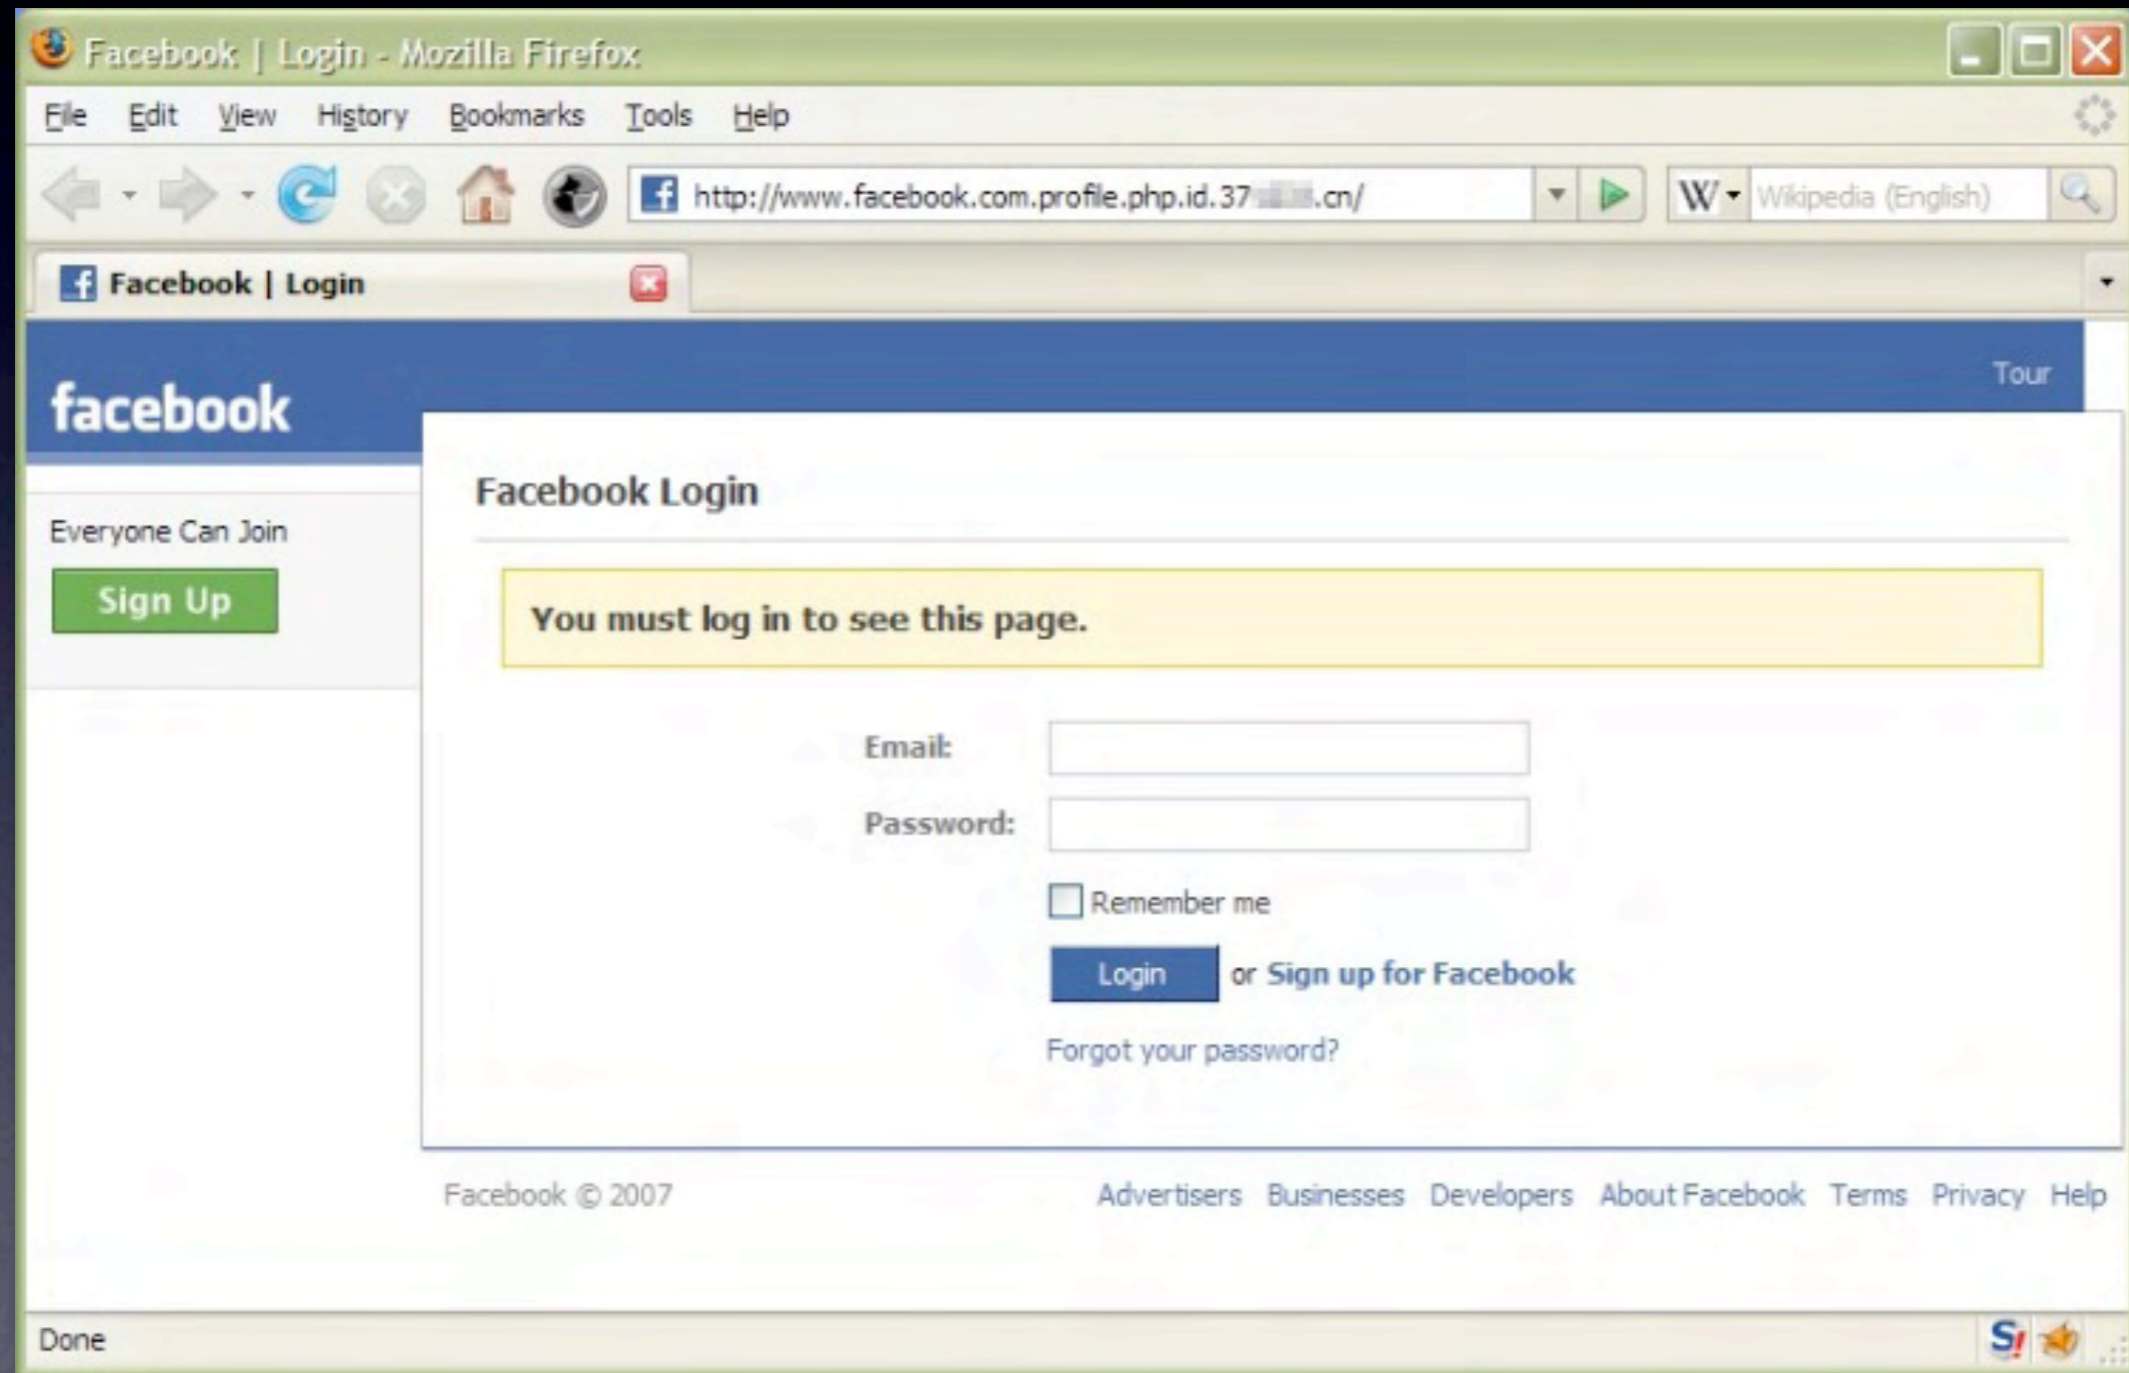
Facebook | Login - Mozilla Firefox

File Edit View History Bookmarks Tools Help

http://www.facebook.com.profile.php.id.37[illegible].cn/

Wikipedia (English)

Facebook | Login

facebook

Tour

Everyone Can Join

Sign Up

Facebook Login

You must log in to see this page.

Email:

Password:

Remember me

Login or Sign up for Facebook

Forgot your password?

Facebook © 2007

Advertisers Businesses Developers About Facebook Terms Privacy Help

Done